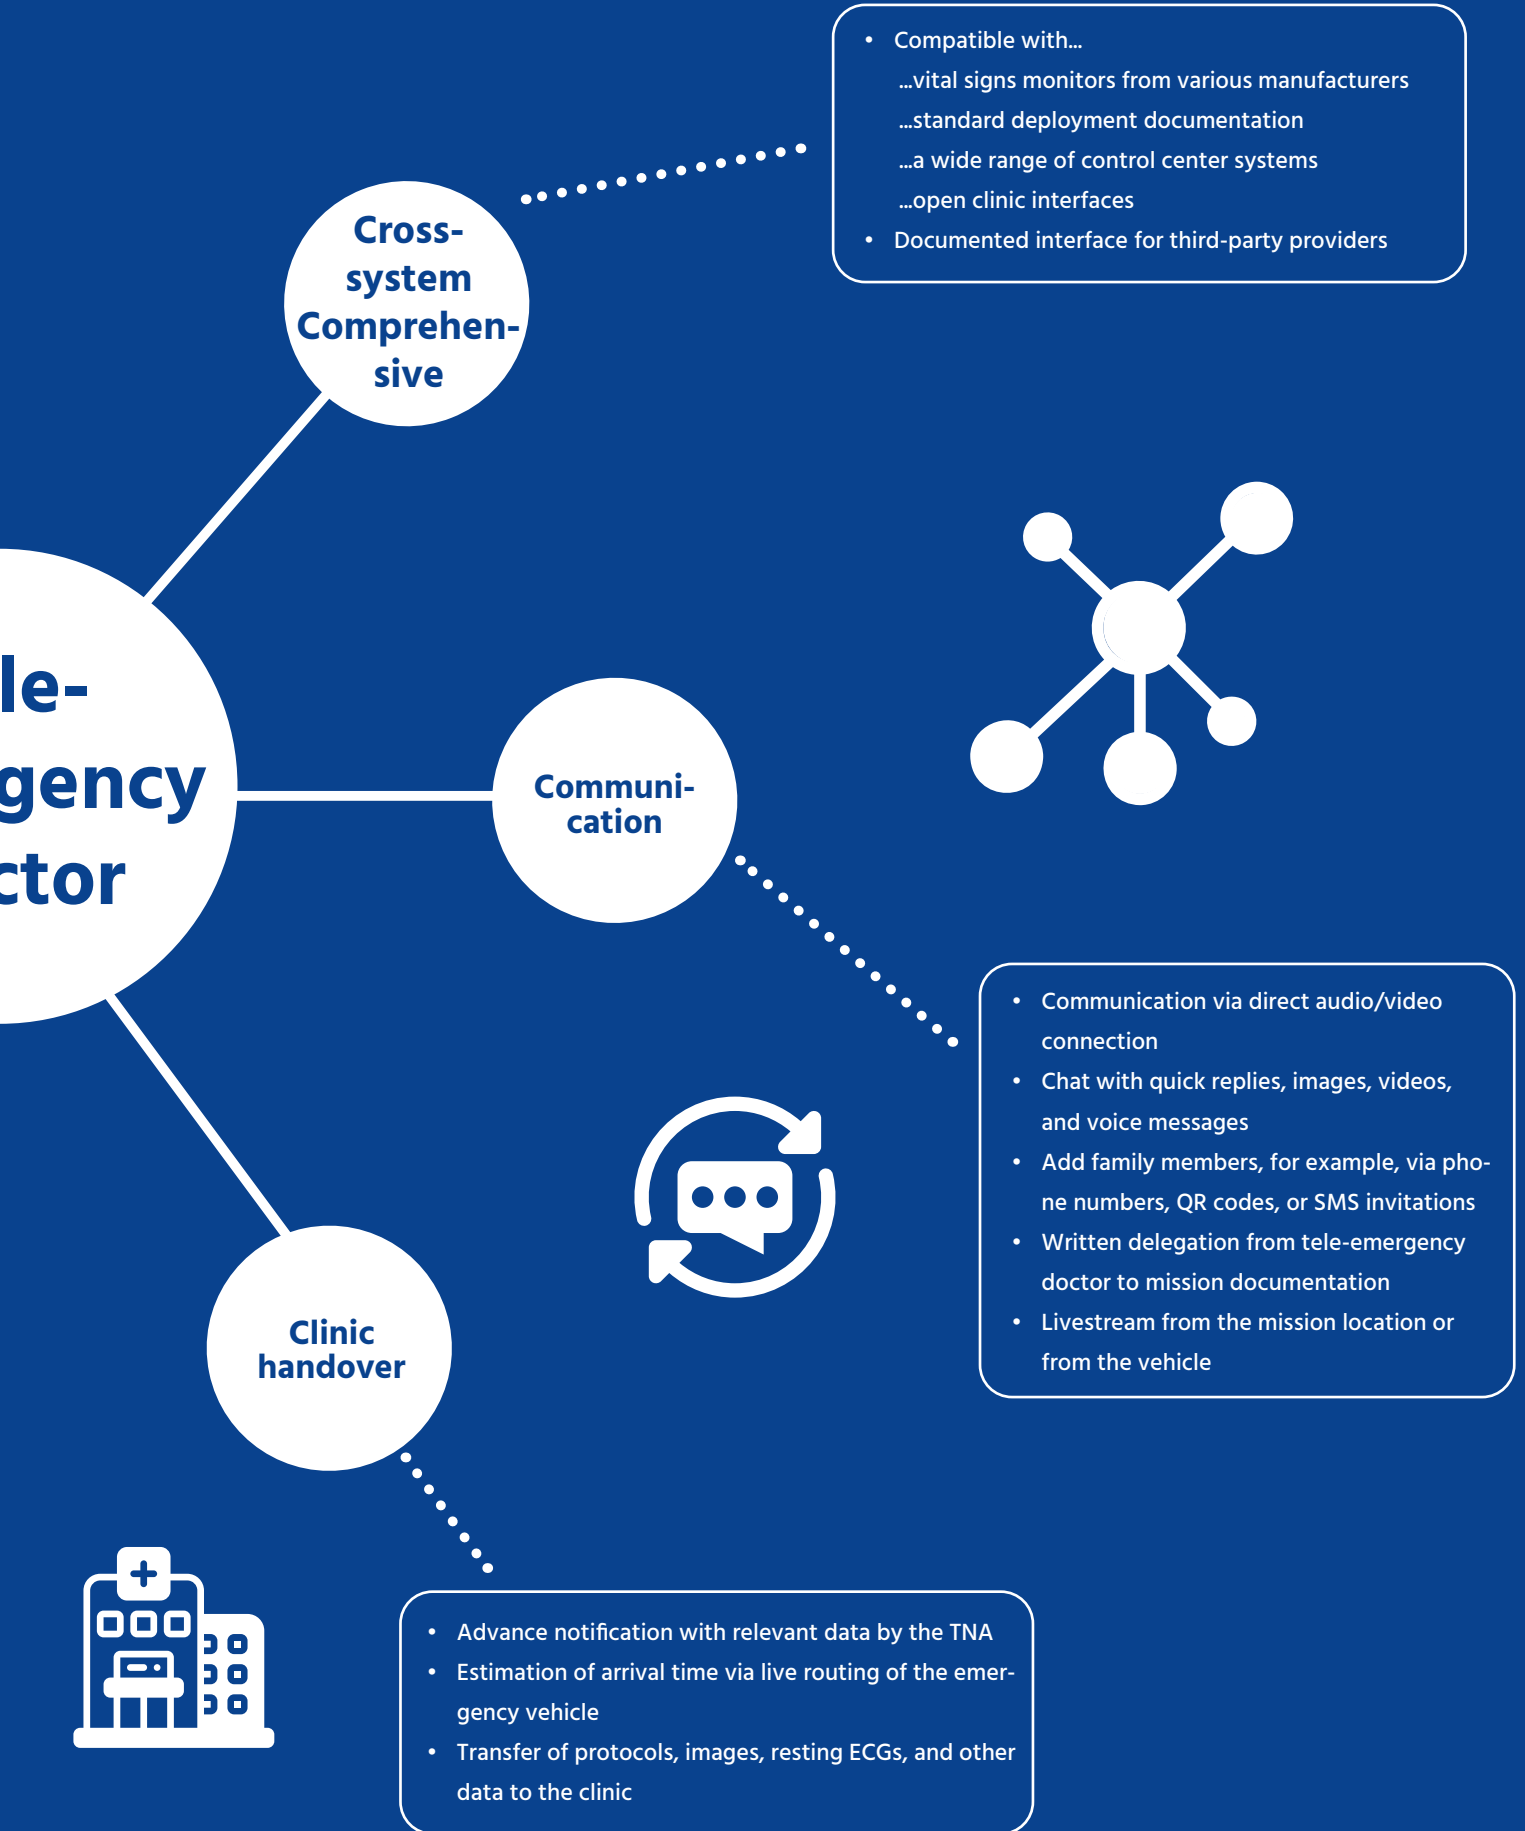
Cross-system Comprehensive

- Compatible with...
  ...vital signs monitors from various manufacturers
  ...standard deployment documentation
  ...a wide range of control center systems
  ...open clinic interfaces
- Documented interface for third-party providers

le-
gency
ctor

Communication

- Communication via direct audio/video connection
- Chat with quick replies, images, videos, and voice messages
- Add family members, for example, via phone numbers, QR codes, or SMS invitations
- Written delegation from tele-emergency doctor to mission documentation
- Livestream from the mission location or from the vehicle

Clinic handover

- Advance notification with relevant data by the TNA
- Estimation of arrival time via live routing of the emergency vehicle
- Transfer of protocols, images, resting ECGs, and other data to the clinic